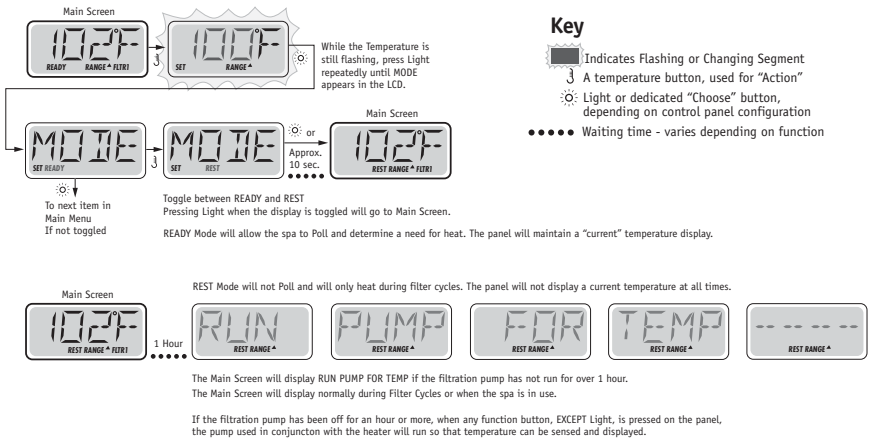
Main Screen

102°F
READY RANGE▲ FLTR1

100°F
SET RANGE▲

While the Temperature is still flashing, press Light repeatedly until MODE appears in the LCD.

Key

Indicates Flashing or Changing Segment
A temperature button, used for "Action"
Light or dedicated "Choose" button, depending on control panel configuration
Waiting time - varies depending on function

MODE
SET READY

To next item in Main Menu If not toggled

MODE
SET REST

or Approx. 10 sec.

Main Screen

102°F
REST RANGE▲ FLTR1

Toggle between READY and REST
Pressing Light when the display is toggled will go to Main Screen.

READY Mode will allow the spa to Poll and determine a need for heat. The panel will maintain a "current" temperature display.

REST Mode will not Poll and will only heat during filter cycles. The panel will not display a current temperature at all times.

Main Screen

102°F
REST RANGE▲ FLTR1

1 Hour

RUN
REST RANGE▲

PUMP
REST RANGE▲

FOR
REST RANGE▲

TEMP
REST RANGE▲

-- -- -- --
REST RANGE▲

The Main Screen will display RUN PUMP FOR TEMP if the filtration pump has not run for over 1 hour.
The Main Screen will display normally during Filter Cycles or when the spa is in use.

If the filtration pump has been off for an hour or more, when any function button, EXCEPT Light, is pressed on the panel, the pump used in conjuncton with the heater will run so that temperature can be sensed and displayed.